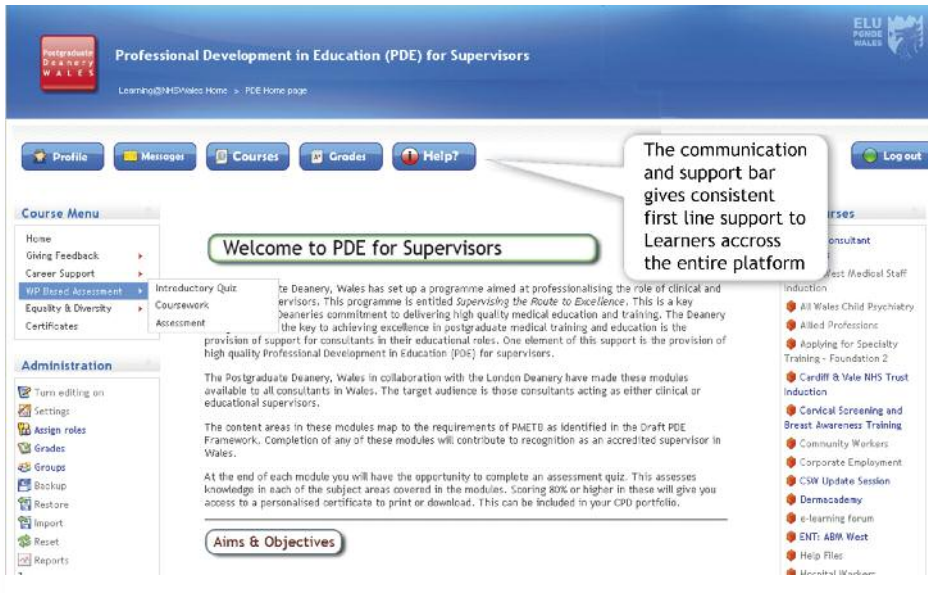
Postgraduate Deanery WALES

Professional Development in Education (PDE) for Supervisors

ELU PGMDE WALES

Learning@NHSWales Home > PDE Home page

Profile Messages Courses Grades Help?

The communication and support bar gives consistent first line support to Learners accross the entire platform

Log out

Course Menu

Home
Giving Feedback
Career Support
WP Based Assessment
Equality & Diversity
Certificates

Introductory Quiz
Coursework
Assessment

Administration

Turn editing on
Settings
Assign roles
Grades
Groups
Backup
Restore
Import
Reset
Reports

Welcome to PDE for Supervisors

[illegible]te Deanery, Wales has set up a programme aimed at professionalising the role of clinical and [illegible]rvisors. This programme is entitled *Supervising the Route to Excellence*. This is a key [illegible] Deaneries commitment to delivering high quality medical education and training. The Deanery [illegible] the key to achieving excellence in postgraduate medical training and education is the provision of support for consultants in their educational roles. One element of this support is the provision of high quality Professional Development in Education (PDE) for supervisors.

The Postgraduate Deanery, Wales in collaboration with the London Deanery have made these modules available to all consultants in Wales. The target audience is those consultants acting as either clinical or educational supervisors.

The content areas in these modules map to the requirements of PMETB as identified in the Draft PDE Framework. Completion of any of these modules will contribute to recognition as an accredited supervisor in Wales.

At the end of each module you will have the opportunity to complete an assessment quiz. This assesses knowledge in each of the subject areas covered in the modules. Scoring 80% or higher in these will give you access to a personalised certificate to print or download. This can be included in your CPD portfolio.

Aims & Objectives

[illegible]rses
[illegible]onsultant
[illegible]
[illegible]est Medical Staff Induction
All Wales Child Psychiatry
Allied Professions
Applying for Specialty Training - Foundation 2
Cardiff & Vale NHS Trust Induction
Cervical Screening and Breast Awareness Training
Community Workers
Corporate Employment
CSW Update Session
Dermacademy
e-learning forum
ENT: ABM West
Help Files
Hospital Workers